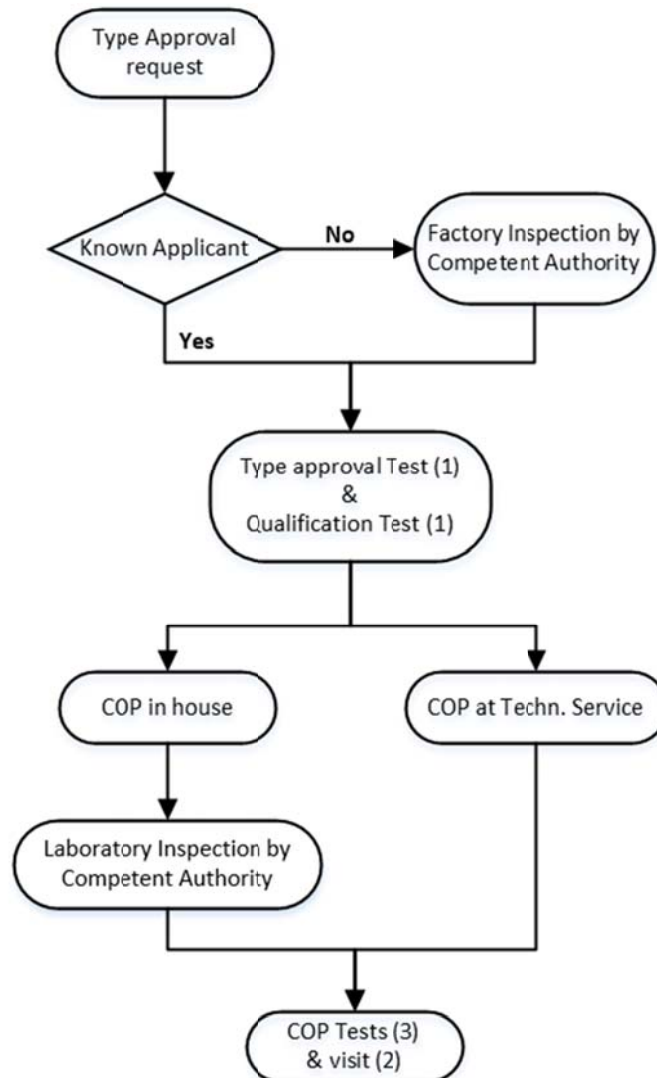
Type Approval request

Known Applicant

No

Factory Inspection by Competent Authority

Yes

Type approval Test (1)
&
Qualification Test (1)

COP in house

COP at Techn. Service

Laboratory Inspection by Competent Authority

COP Tests (3)
& visit (2)